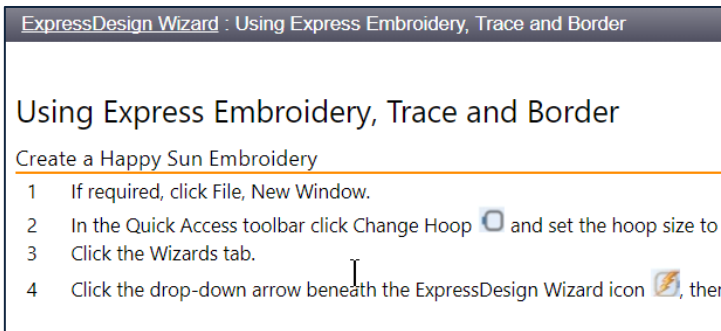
ExpressDesign Wizard : Using Express Embroidery, Trace and Border

Using Express Embroidery, Trace and Border

Create a Happy Sun Embroidery

1 If required, click File, New Window.

2 In the Quick Access toolbar click Change Hoop and set the hoop size to

3 Click the Wizards tab.

4 Click the drop-down arrow beneath the ExpressDesign Wizard icon , the